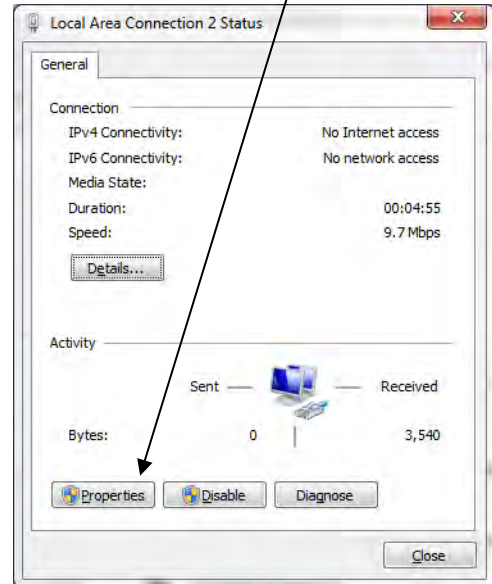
Local Area Connection 2 Status

General

Connection

| | |
|---|---|
| IPv4 Connectivity: | No Internet access |
| IPv6 Connectivity: | No network access |
| Media State: | |
| Duration: | 00:04:55 |
| Speed: | 9.7 Mbps |

Details...

Activity

Sent — — Received

| | | |
|---|---|---|
| Bytes: | 0 | 3,540 |

Properties Disable Diagnose

Close